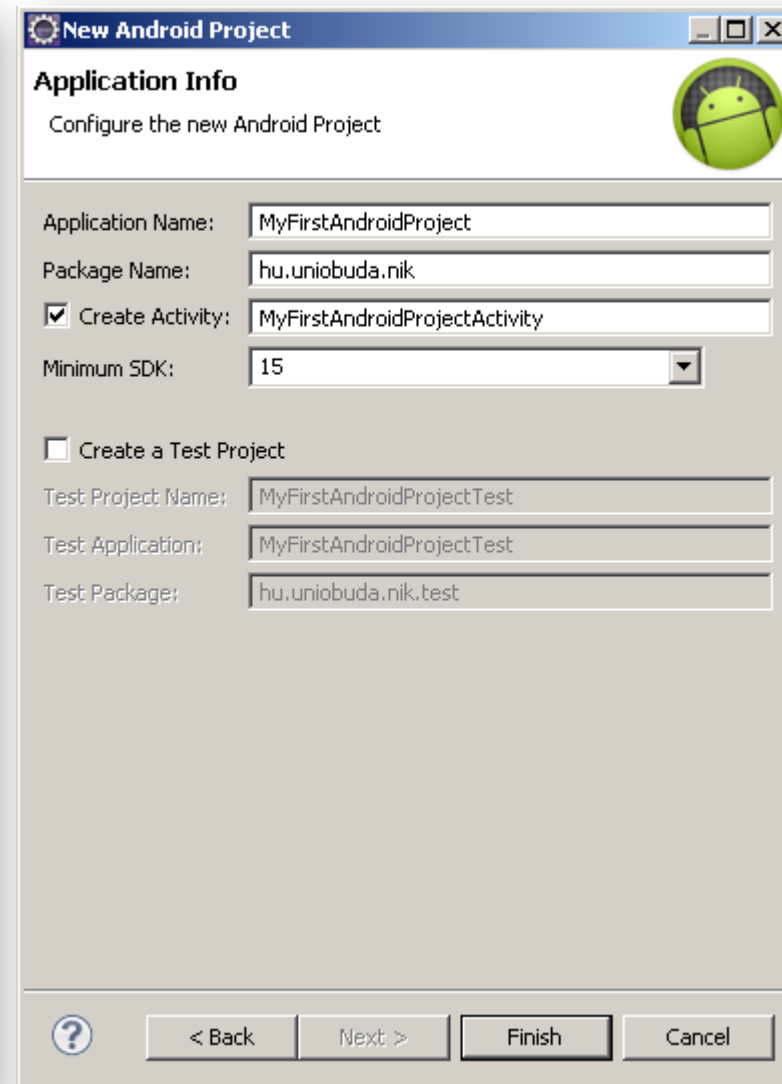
New Android Project

Application Info

Configure the new Android Project

Application Name: MyFirstAndroidProject

Package Name: hu.uniobuda.nik

Create Activity: MyFirstAndroidProjectActivity

Minimum SDK: 15

Create a Test Project

Test Project Name: MyFirstAndroidProjectTest

Test Application: MyFirstAndroidProjectTest

Test Package: hu.uniobuda.nik.test

?

< Back

Next >

Finish

Cancel